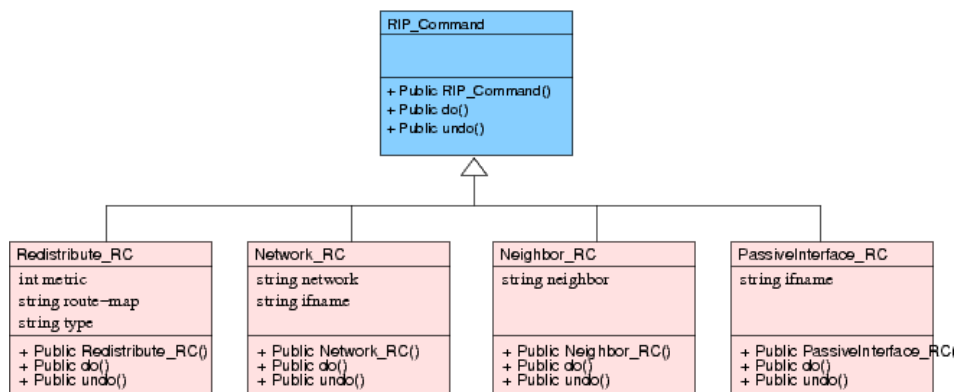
RIP_Command

+ Public RIP_Command()
+ Public do()
+ Public undo()

Redistribute_RC
int metric
string route−map
string type
+ Public Redistribute_RC()
+ Public do()
+ Public undo()

Network_RC
string network
string ifname
+ Public Network_RC()
+ Public do()
+ Public undo()

Neighbor_RC
string neighbor
+ Public Neighbor_RC()
+ Public do()
+ Public undo()

PassiveInterface_RC
string ifname
+ Public PassiveInterface_RC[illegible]
+ Public do()
+ Public undo()